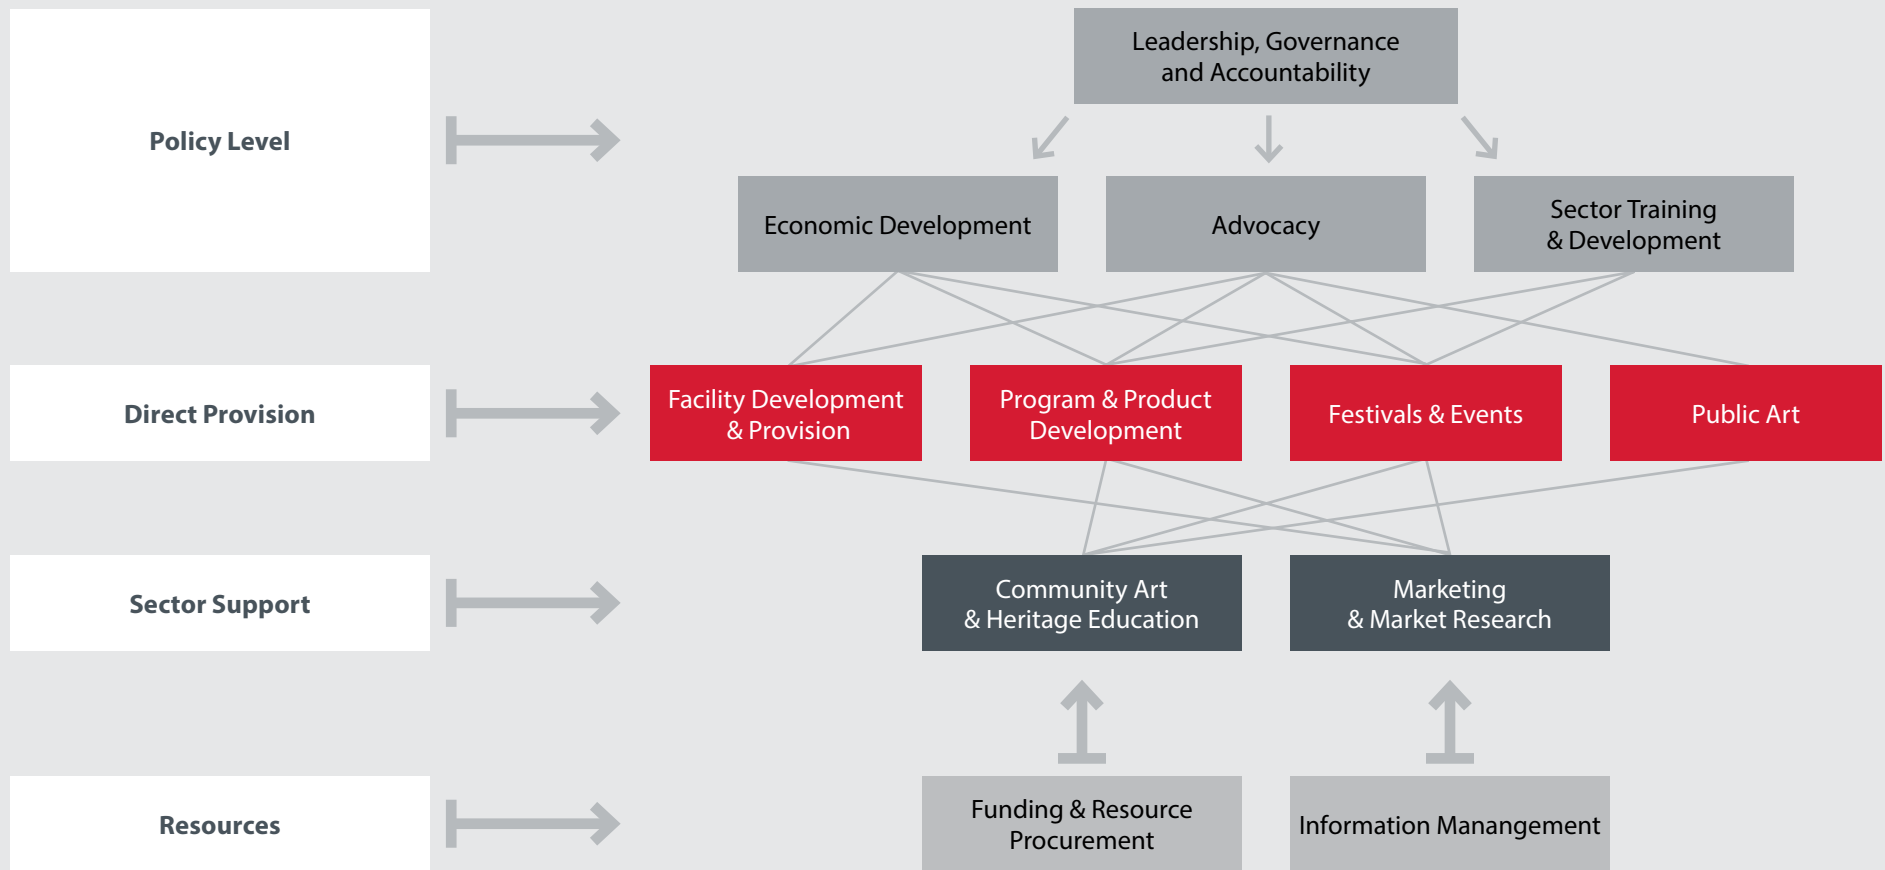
Policy Level

Leadership, Governance and Accountability

Economic Development

Advocacy

Sector Training & Development

Direct Provision

Facility Development & Provision

Program & Product Development

Festivals & Events

Public Art

Sector Support

Community Art & Heritage Education

Marketing & Market Research

Resources

Funding & Resource Procurement

Information Manangement